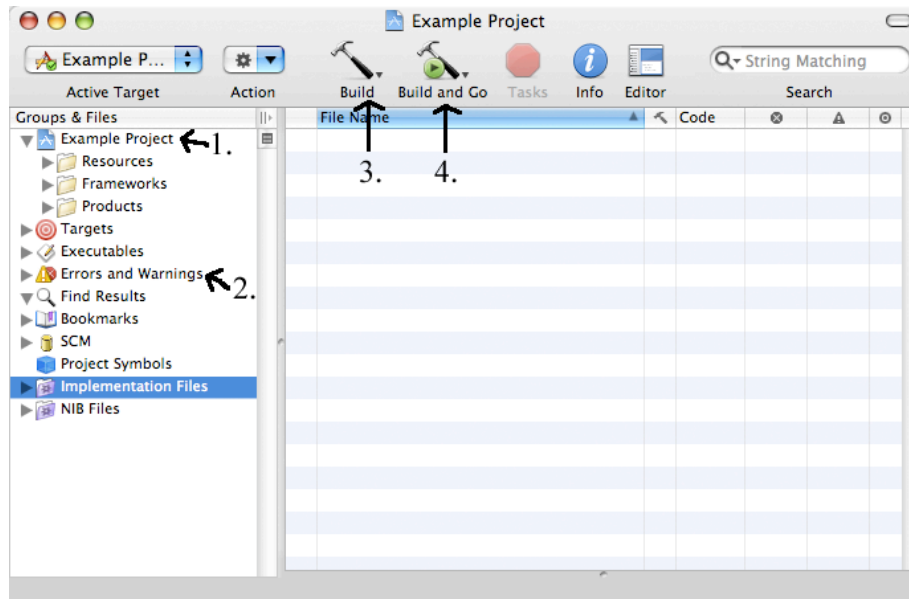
Example Project

Example P...

Active Target

Action

Build

Build and Go

Tasks

Info

Editor

String Matching

Search

Groups & Files

Example Project 1.

Resources

Frameworks

Products

Targets

Executables

Errors and Warnings 2.

Find Results

Bookmarks

SCM

Project Symbols

Implementation Files

NIB Files

File Name

Code

3.

4.